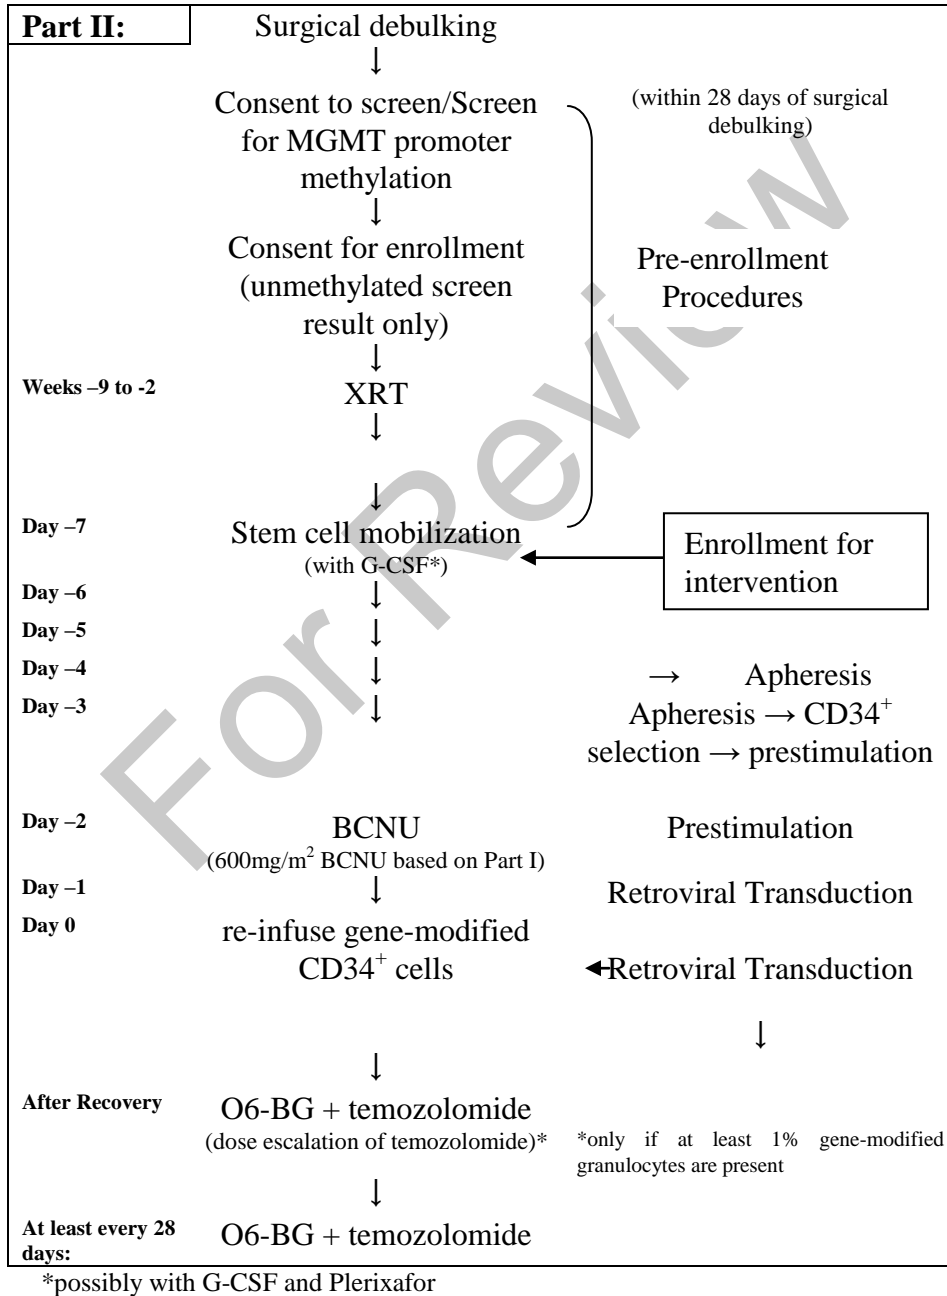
**Part II:**

Surgical debulking

↓

Consent to screen/Screen for MGMT promoter methylation

↓

Consent for enrollment (unmethylated screen result only)

↓

(within 28 days of surgical debulking)

Pre-enrollment Procedures

Weeks –9 to -2 XRT

↓

↓

Day –7 Stem cell mobilization (with G-CSF*)

Enrollment for intervention

Day –6 ↓

Day –5 ↓

Day –4 ↓ → Apheresis

Day –3 ↓ Apheresis → $CD34^+$ selection → prestimulation

Day –2 BCNU ($600mg/m^2$ BCNU based on Part I) Prestimulation

Day –1 ↓ Retroviral Transduction

Day 0 re-infuse gene-modified $CD34^+$ cells Retroviral Transduction

↓

↓

After Recovery O6-BG + temozolomide (dose escalation of temozolomide)*

*only if at least 1% gene-modified granulocytes are present

↓

At least every 28 days: O6-BG + temozolomide

*possibly with G-CSF and Plerixafor

For Review